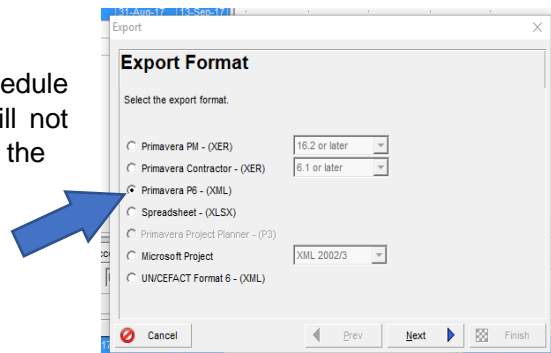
edule
ill not
the

31-Aug-17 13-Sep-17

Export

Export Format

Select the export format.

Primavera PM - (XER) 16.2 or later
Primavera Contractor - (XER) 6.1 or later
Primavera P6 - (XML)
Spreadsheet - (XLSX)
Primavera Project Planner - (P3)
Microsoft Project XML 2002/3
UN/CEFACT Format 6 - (XML)

Cancel
Prev
Next
Finish